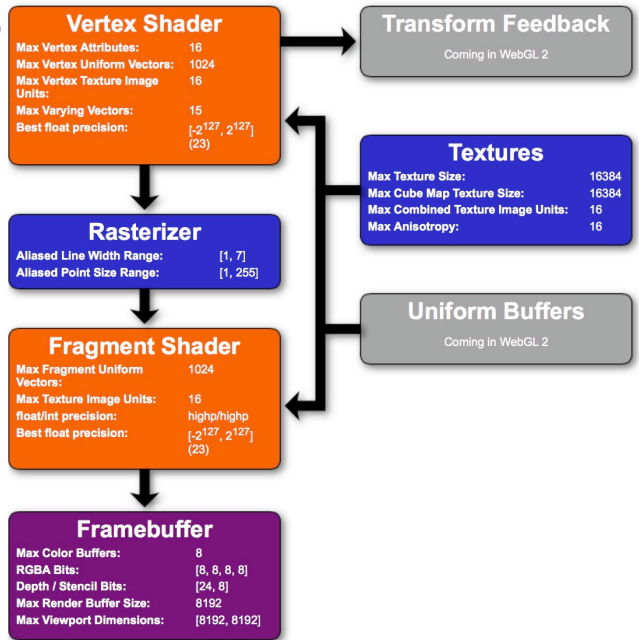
Vertex Shader

Max Vertex Attributes: 16
Max Vertex Uniform Vectors: 1024
Max Vertex Texture Image Units: 16
Max Varying Vectors: 15
Best float precision: $[-2^{127}, 2^{127}]$ (23)

Transform Feedback

Coming in WebGL 2

Textures

Max Texture Size: 16384
Max Cube Map Texture Size: 16384
Max Combined Texture Image Units: 16
Max Anisotropy: 16

Rasterizer

Aliased Line Width Range: [1, 7]
Aliased Point Size Range: [1, 255]

Uniform Buffers

Coming in WebGL 2

Fragment Shader

Max Fragment Uniform Vectors: 1024
Max Texture Image Units: 16
float/int precision: highp/highp
Best float precision: $[-2^{127}, 2^{127}]$ (23)

Framebuffer

Max Color Buffers: 8
RGBA Bits: [8, 8, 8, 8]
Depth / Stencil Bits: [24, 8]
Max Render Buffer Size: 8192
Max Viewport Dimensions: [8192, 8192]